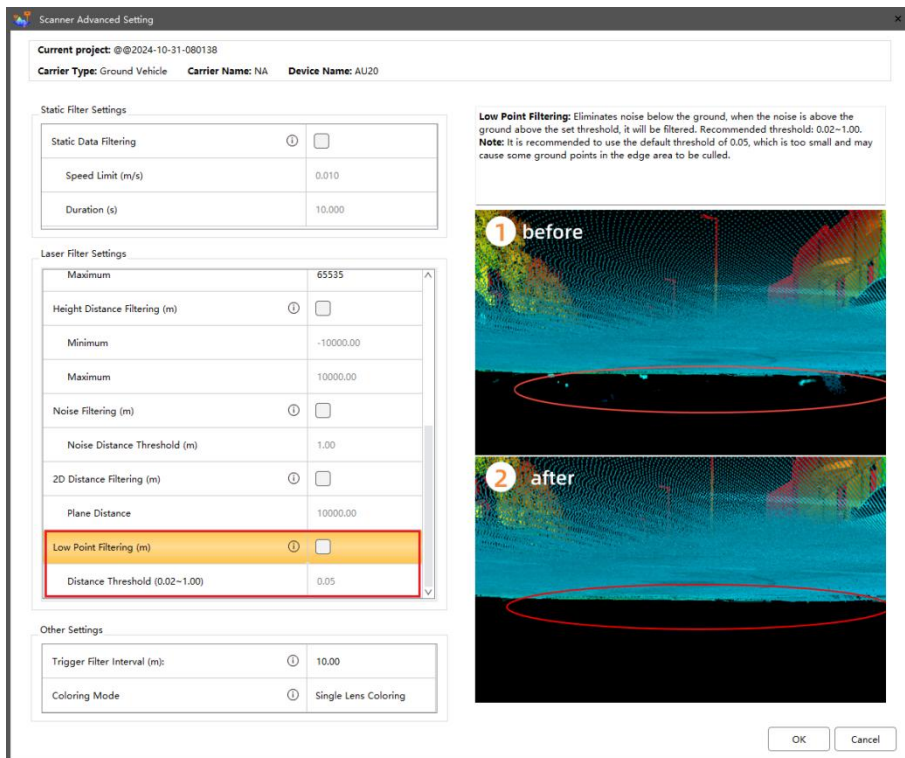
Scanner Advanced Setting

Current project: @@2024-10-31-080138
Carrier Type: Ground Vehicle Carrier Name: NA Device Name: AU20

Static Filter Settings

| Static Data Filtering | ⓘ | ☐ |
|---|---|---|
| Speed Limit (m/s) | | 0.010 |
| Duration (s) | | 10.000 |

Laser Filter Settings

| Maximum | | 65535 |
|---|---|---|
| Height Distance Filtering (m) | ⓘ | ☐ |
| Minimum | | -10000.00 |
| Maximum | | 10000.00 |
| Noise Filtering (m) | ⓘ | ☐ |
| Noise Distance Threshold (m) | | 1.00 |
| 2D Distance Filtering (m) | ⓘ | ☐ |
| Plane Distance | | 10000.00 |
| Low Point Filtering (m) | ⓘ | ☐ |
| Distance Threshold (0.02~1.00) | | 0.05 |

Other Settings

| Trigger Filter Interval (m): | ⓘ | 10.00 |
|---|---|---|
| Coloring Mode | ⓘ | Single Lens Coloring |

Low Point Filtering: Eliminates noise below the ground, when the noise is above the ground above the set threshold, it will be filtered. Recommended threshold: 0.02~1.00.
Note: It is recommended to use the default threshold of 0.05, which is too small and may cause some ground points in the edge area to be culled.

1 before

2 after

OK Cancel